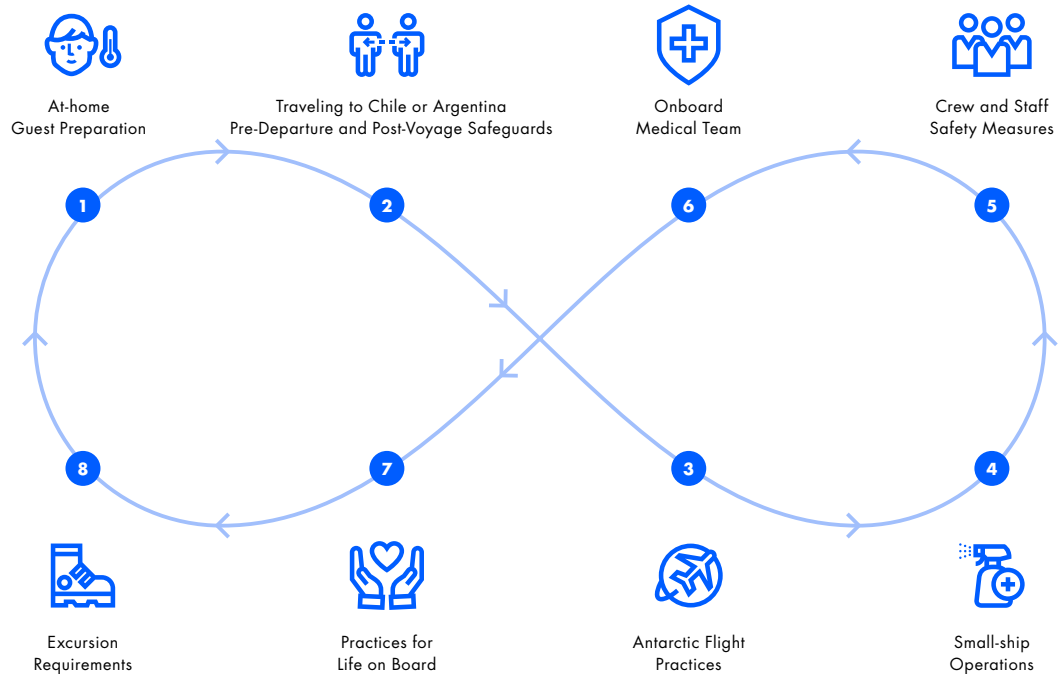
At-home Guest Preparation

Traveling to Chile or Argentina Pre-Departure and Post-Voyage Safeguards

Onboard Medical Team

Crew and Staff Safety Measures

1

2

6

5

8

7

3

4

Excursion Requirements

Practices for Life on Board

Antarctic Flight Practices

Small-ship Operations